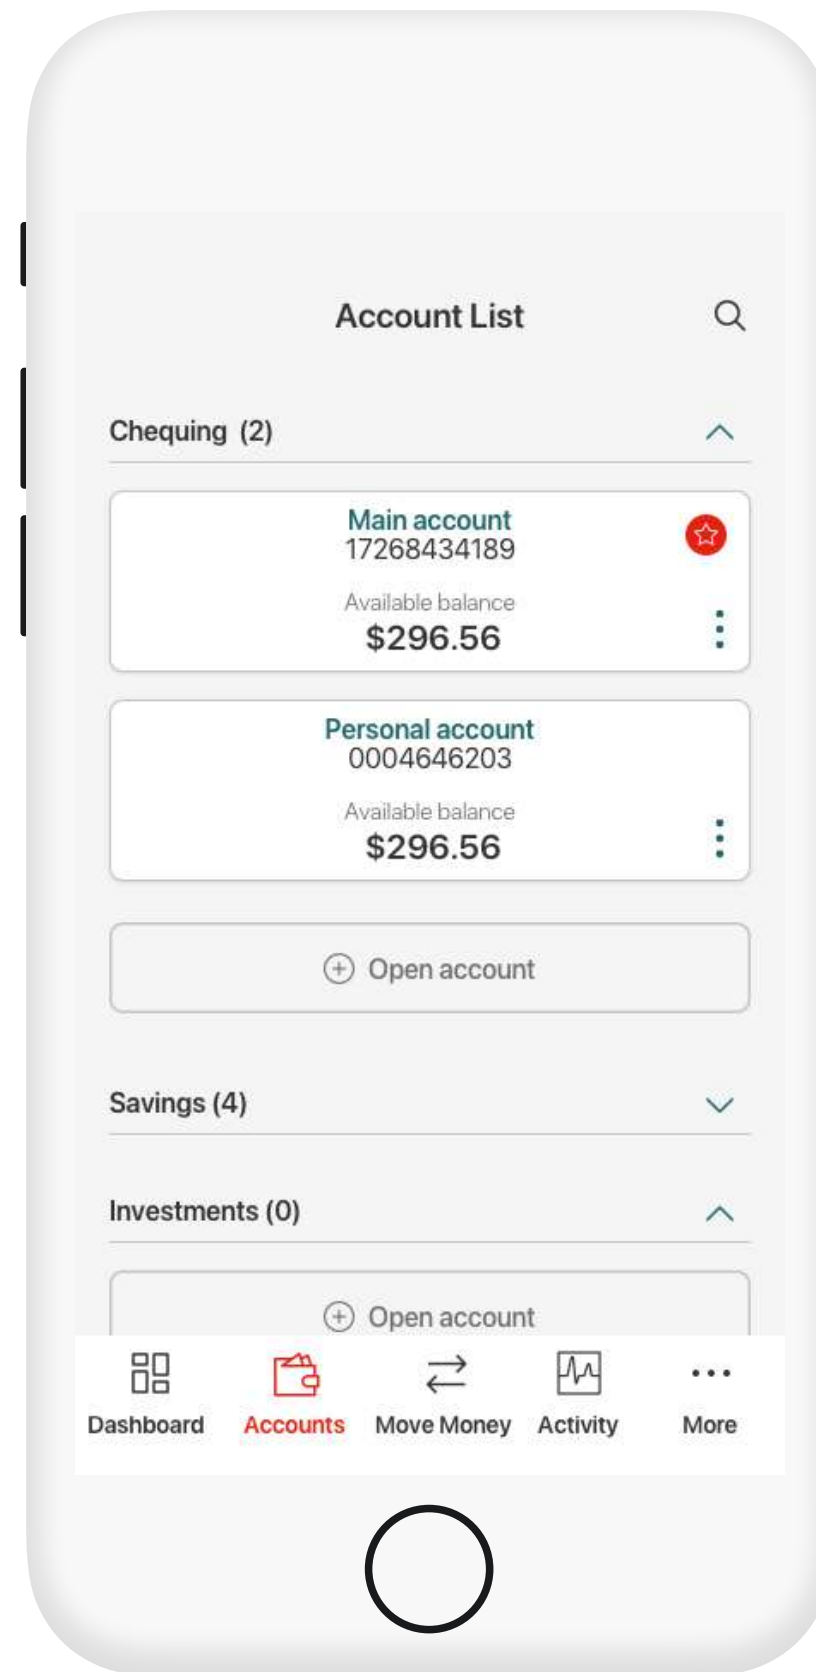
Account List

Chequing (2)

Main account
17268434189

Available balance
$296.56

Personal account
0004646203

Available balance
$296.56

Open account

Savings (4)

Investments (0)

Open account

Dashboard Accounts Move Money Activity More